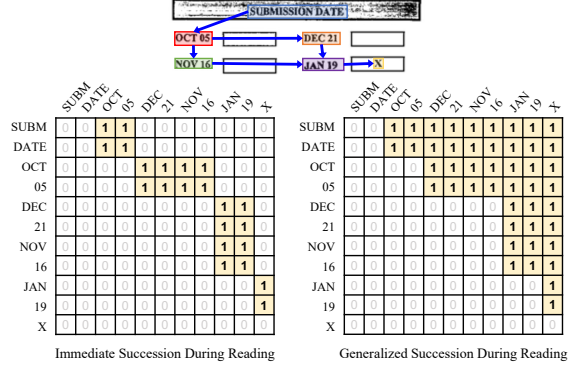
SUBMISSION DATE

OCT 05

DEC 21

NOV 16

JAN 19

X

|  | SUBM | DATE | OCT | 05 | DEC | 21 | NOV | 16 | JAN | 19 | X |
|---|---|---|---|---|---|---|---|---|---|---|---|
| SUBM | 0 | 0 | 1 | 1 | 0 | 0 | 0 | 0 | 0 | 0 | 0 |
| DATE | 0 | 0 | 1 | 1 | 0 | 0 | 0 | 0 | 0 | 0 | 0 |
| OCT | 0 | 0 | 0 | 0 | 1 | 1 | 1 | 1 | 0 | 0 | 0 |
| 05 | 0 | 0 | 0 | 0 | 1 | 1 | 1 | 1 | 0 | 0 | 0 |
| DEC | 0 | 0 | 0 | 0 | 0 | 0 | 0 | 0 | 1 | 1 | 0 |
| 21 | 0 | 0 | 0 | 0 | 0 | 0 | 0 | 0 | 1 | 1 | 0 |
| NOV | 0 | 0 | 0 | 0 | 0 | 0 | 0 | 0 | 1 | 1 | 0 |
| 16 | 0 | 0 | 0 | 0 | 0 | 0 | 0 | 0 | 1 | 1 | 0 |
| JAN | 0 | 0 | 0 | 0 | 0 | 0 | 0 | 0 | 0 | 0 | 1 |
| 19 | 0 | 0 | 0 | 0 | 0 | 0 | 0 | 0 | 0 | 0 | 1 |
| X | 0 | 0 | 0 | 0 | 0 | 0 | 0 | 0 | 0 | 0 | 0 |

Immediate Succession During Reading

|  | SUBM | DATE | OCT | 05 | DEC | 21 | NOV | 16 | JAN | 19 | X |
|---|---|---|---|---|---|---|---|---|---|---|---|
| SUBM | 0 | 0 | 1 | 1 | 1 | 1 | 1 | 1 | 1 | 1 | 1 |
| DATE | 0 | 0 | 1 | 1 | 1 | 1 | 1 | 1 | 1 | 1 | 1 |
| OCT | 0 | 0 | 0 | 0 | 1 | 1 | 1 | 1 | 1 | 1 | 1 |
| 05 | 0 | 0 | 0 | 0 | 1 | 1 | 1 | 1 | 1 | 1 | 1 |
| DEC | 0 | 0 | 0 | 0 | 0 | 0 | 0 | 0 | 1 | 1 | 1 |
| 21 | 0 | 0 | 0 | 0 | 0 | 0 | 0 | 0 | 1 | 1 | 1 |
| NOV | 0 | 0 | 0 | 0 | 0 | 0 | 0 | 0 | 1 | 1 | 1 |
| 16 | 0 | 0 | 0 | 0 | 0 | 0 | 0 | 0 | 1 | 1 | 1 |
| JAN | 0 | 0 | 0 | 0 | 0 | 0 | 0 | 0 | 0 | 0 | 1 |
| 19 | 0 | 0 | 0 | 0 | 0 | 0 | 0 | 0 | 0 | 0 | 1 |
| X | 0 | 0 | 0 | 0 | 0 | 0 | 0 | 0 | 0 | 0 | 0 |

Generalized Succession During Reading